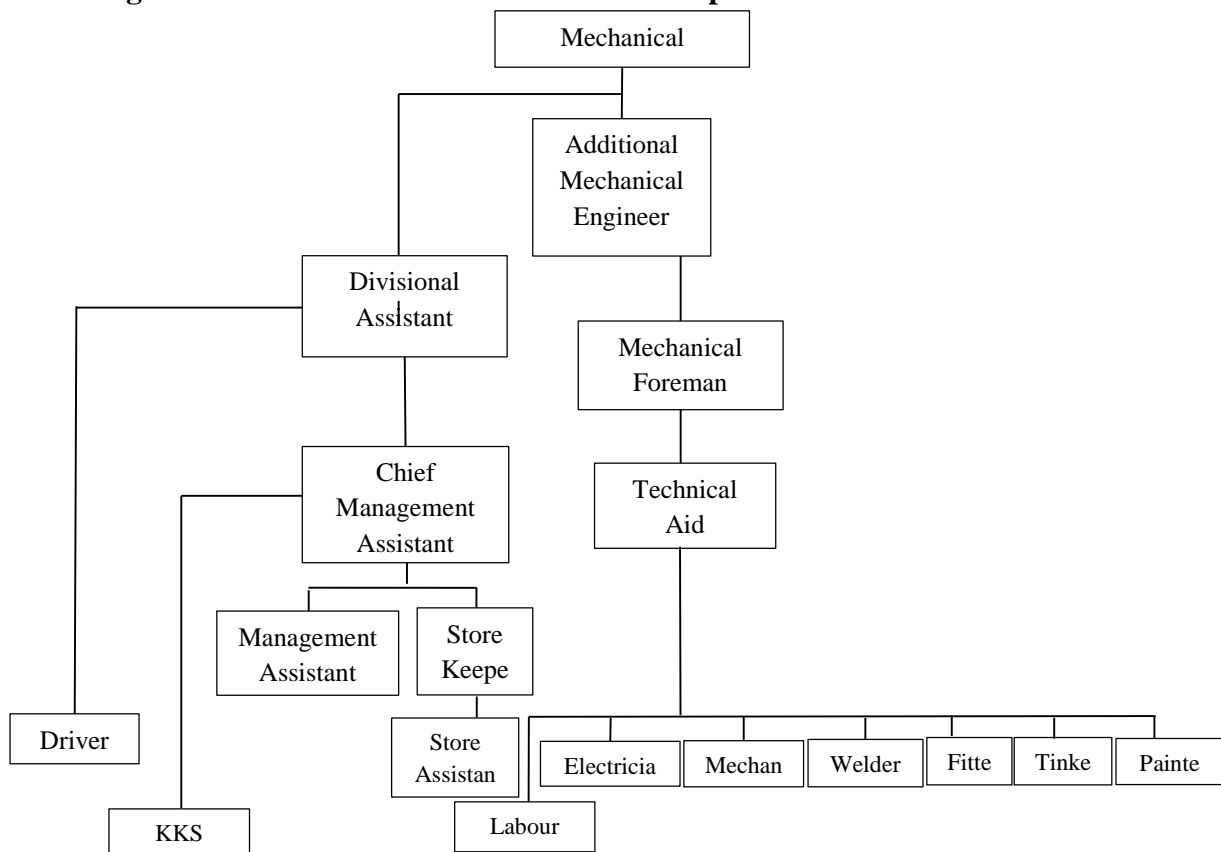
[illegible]

Mechanical

Additional Mechanical Engineer

Divisional Assistant

Mechanical Foreman

Chief Management Assistant

Technical Aid

Management Assistant

Store Keepe

Driver

Store Assistan

Electricia

Mechan

Welder

Fitte

Tinke

Painte

Labour

KKS